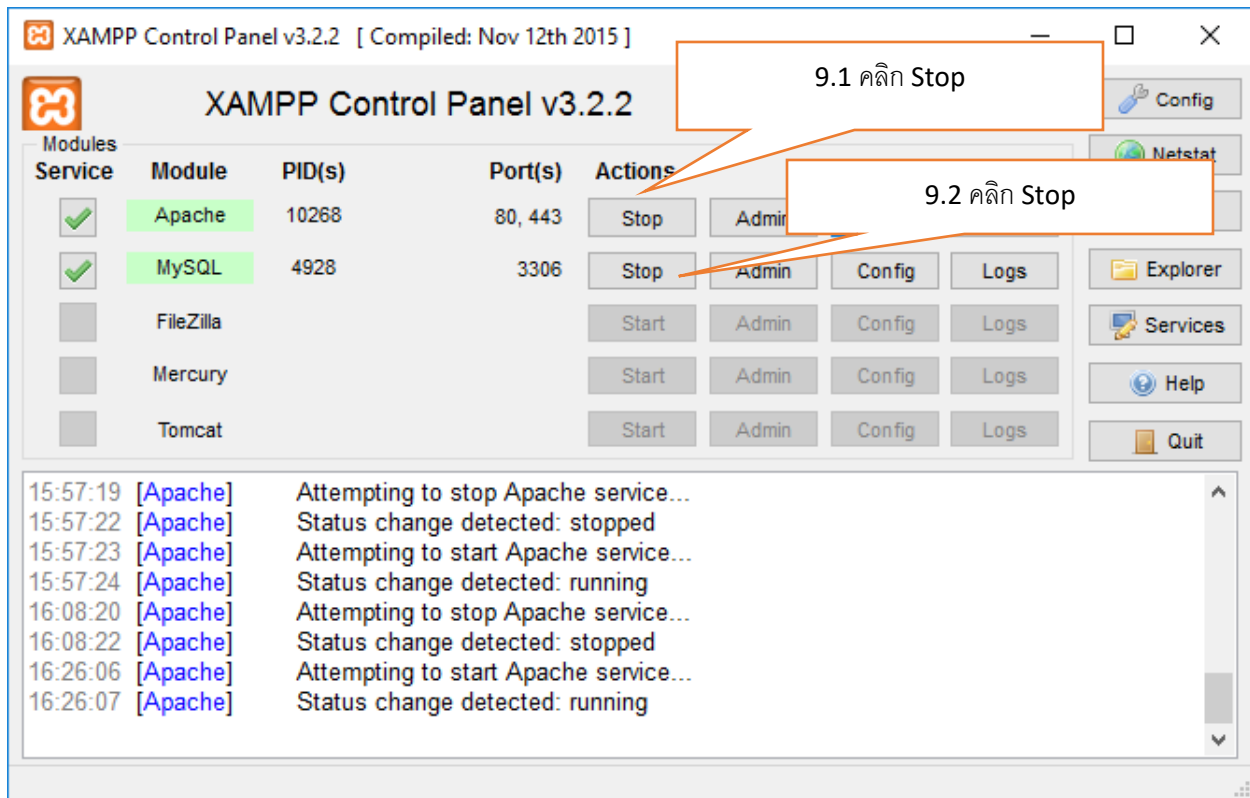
XAMPP Control Panel v3.2.2 [ Compiled: Nov 12th 2015 ]

XAMPP Control Panel v3.2.2

9.1 คลิก Stop

Config

Netstat

9.2 คลิก Stop

Modules

| Service | Module | PID(s) | Port(s) | Actions | | | |
|---|---|---|---|---|---|---|---|
| | Apache | 10268 | 80, 443 | Stop | Admi | | |
| | MySQL | 4928 | 3306 | Stop | Admin | Config | Logs |
| | FileZilla | | | Start | Admin | Config | Logs |
| | Mercury | | | Start | Admin | Config | Logs |
| | Tomcat | | | Start | Admin | Config | Logs |

Explorer

Services

Help

Quit

15:57:19 [Apache] Attempting to stop Apache service...
15:57:22 [Apache] Status change detected: stopped
15:57:23 [Apache] Attempting to start Apache service...
15:57:24 [Apache] Status change detected: running
16:08:20 [Apache] Attempting to stop Apache service...
16:08:22 [Apache] Status change detected: stopped
16:26:06 [Apache] Attempting to start Apache service...
16:26:07 [Apache] Status change detected: running